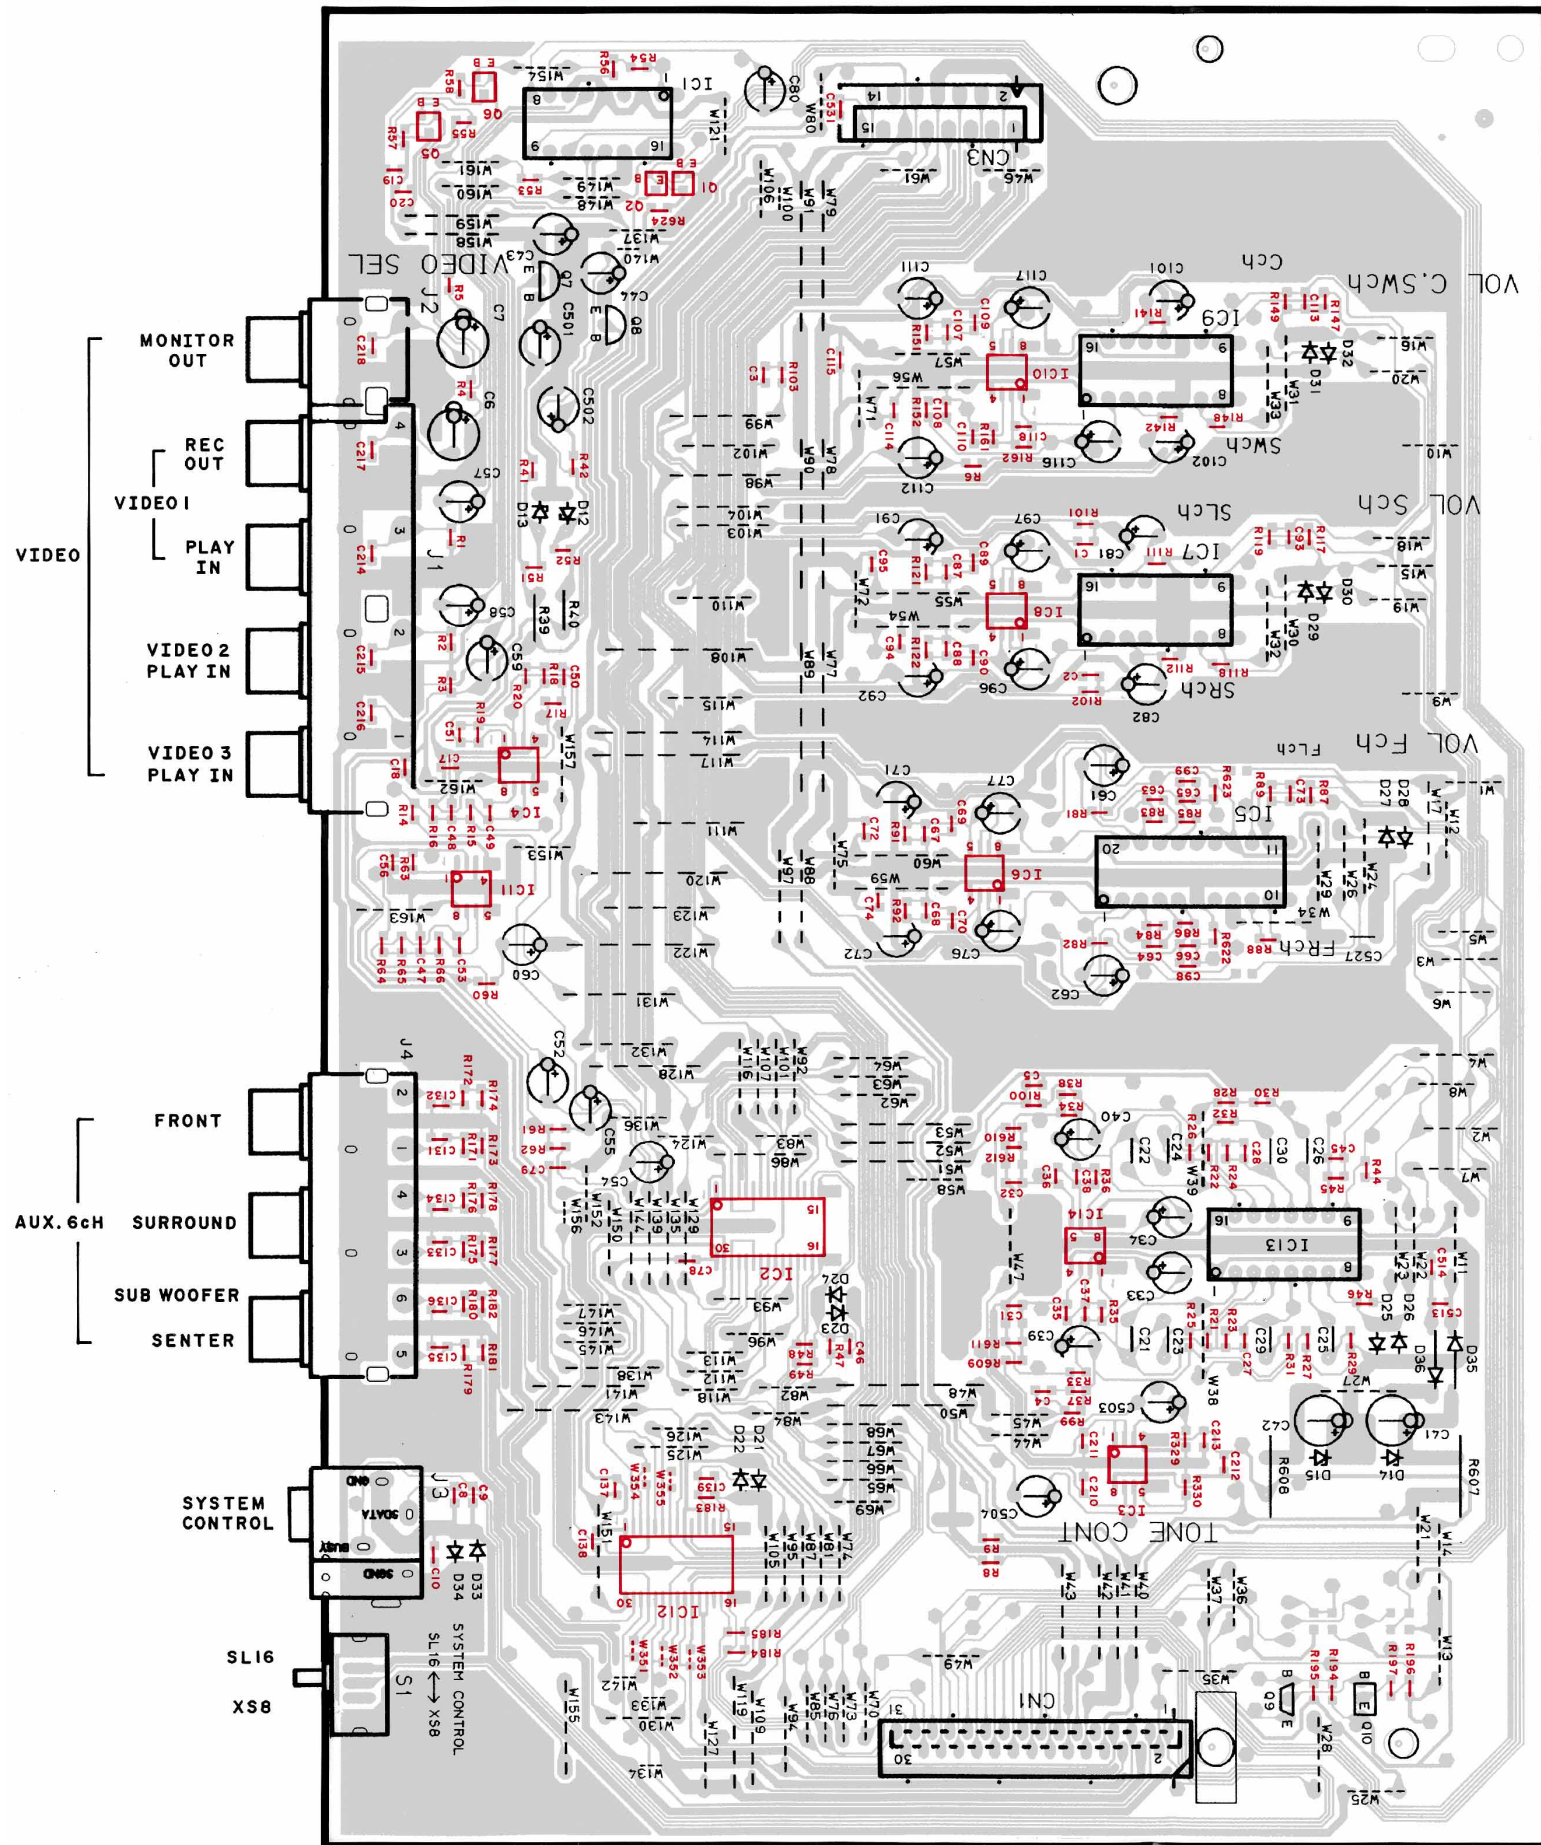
MONITOR OUT

REC OUT

VIDEO I

VIDEO

PLAY IN

VIDEO 2 PLAY IN

VIDEO 3 PLAY IN

FRONT

AUX.6cH

SURROUND

SUB WOOFER

SENTER

SYSTEM CONTROL

SL16

XS8

VIDEO SEL

VOL C.SWch

VOL Sch

VOL Fch

TONE CONT

IC1

IC2

IC3

IC4

IC5

IC6

IC7

IC8

IC9

IC10

IC11

IC12

IC13

IC14

CN1

CN2

CN3

J1

J2

J3

J4

S1

Cch

SWch

SLch

SRch

FLch

FRch

SL16 ⟷ XS8 SYSTEM CONTROL

GND

SDATA

BUSY

SGND